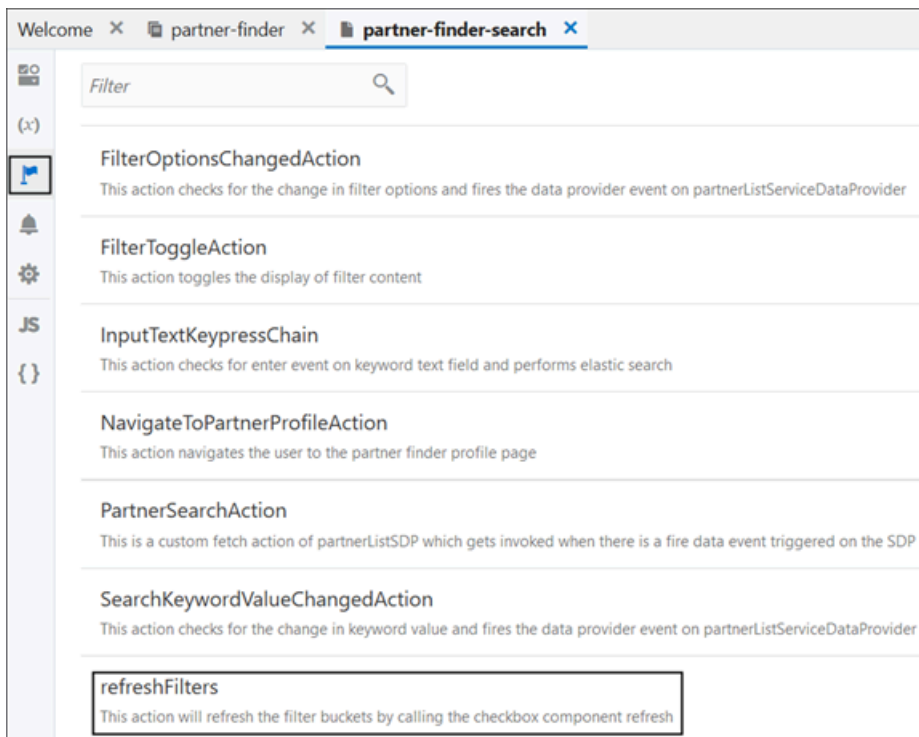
Welcome ✕ partner-finder ✕ partner-finder-search ✕

(x)

JS

{ }

Filter

FilterOptionsChangedAction
This action checks for the change in filter options and fires the data provider event on partnerListServiceDataProvider

FilterToggleAction
This action toggles the display of filter content

InputTextKeypressChain
This action checks for enter event on keyword text field and performs elastic search

NavigateToPartnerProfileAction
This action navigates the user to the partner finder profile page

PartnerSearchAction
This is a custom fetch action of partnerListSDP which gets invoked when there is a fire data event triggered on the SDP

SearchKeywordValueChangedAction
This action checks for the change in keyword value and fires the data provider event on partnerListServiceDataProvider

refreshFilters
This action will refresh the filter buckets by calling the checkbox component refresh